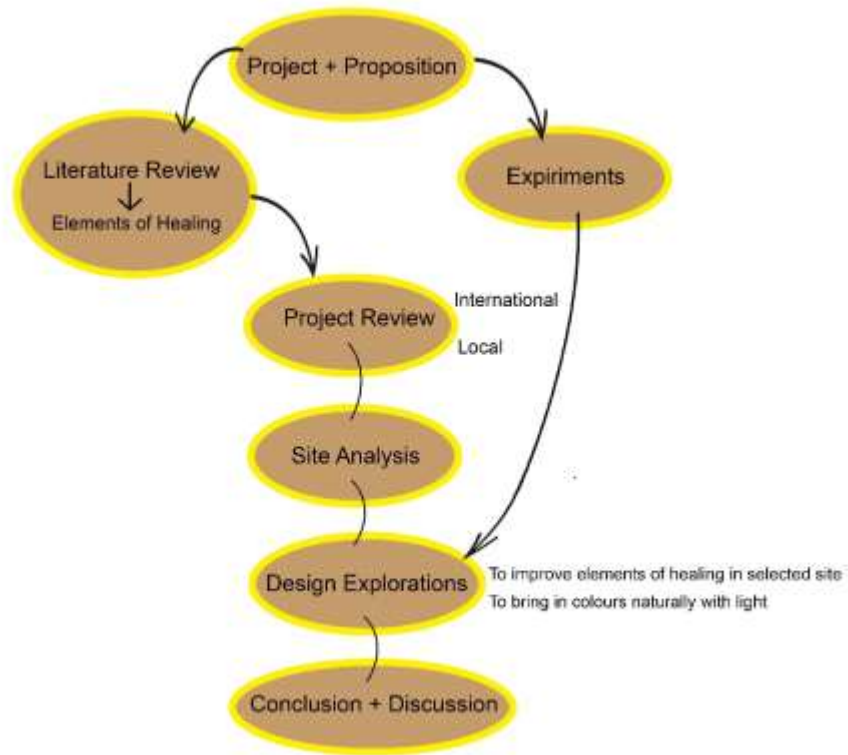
Project + Proposition

Literature Review
↓
Elements of Healing

Expiriments

Project Review

International

Local

Site Analysis

Design Explorations

To improve elements of healing in selected site

To bring in colours naturally with light

Conclusion + Discussion